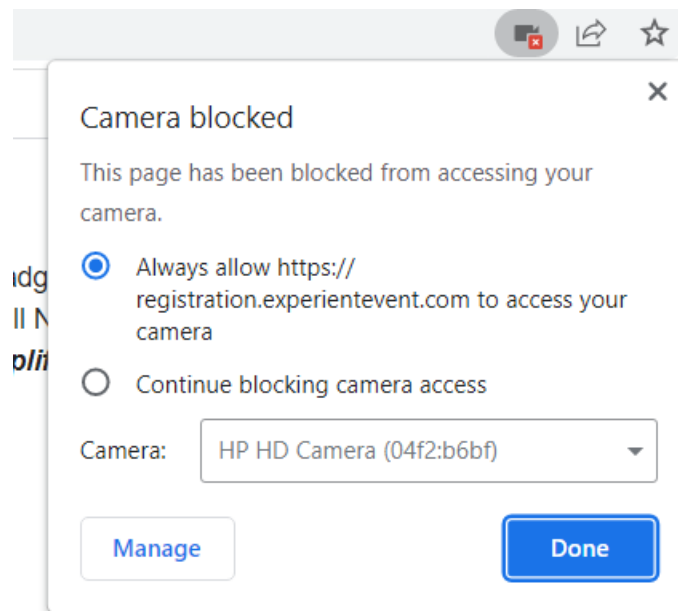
Camera blocked

This page has been blocked from accessing your camera.

Always allow https://registration.experientevent.com to access your camera

Continue blocking camera access

Camera: HP HD Camera (04f2:b6bf)

Manage

Done

ndg
ll N
pli